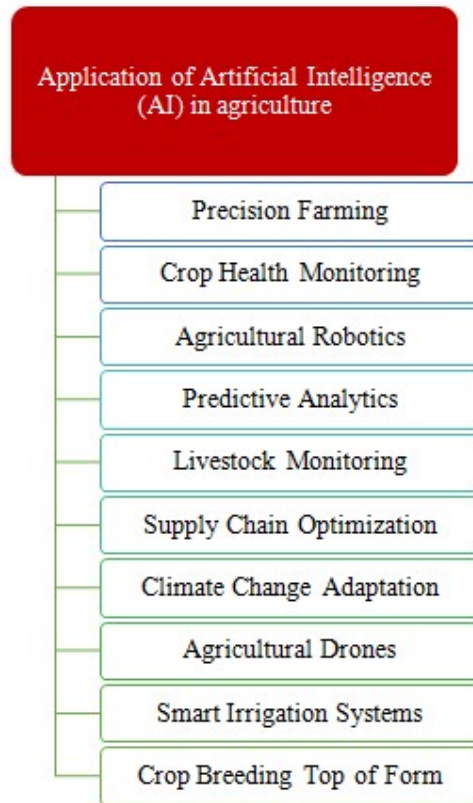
Application of Artificial Intelligence (AI) in agriculture

Precision Farming

Crop Health Monitoring

Agricultural Robotics

Predictive Analytics

Livestock Monitoring

Supply Chain Optimization

Climate Change Adaptation

Agricultural Drones

Smart Irrigation Systems

Crop Breeding Top of Form